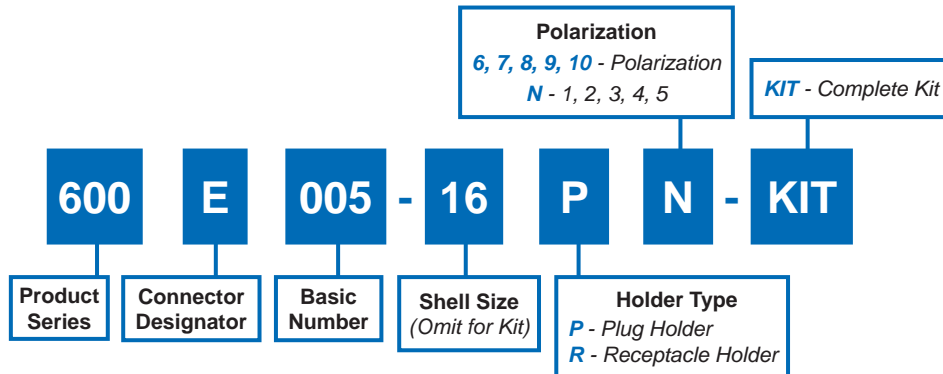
Polarization
6, 7, 8, 9, 10 - Polarization
N - 1, 2, 3, 4, 5

KIT - Complete Kit

600 E 005 - 16 P N - KIT

Product Series

Connector Designator

Basic Number

Shell Size
(Omit for Kit)

Holder Type
P - Plug Holder
R - Receptacle Holder